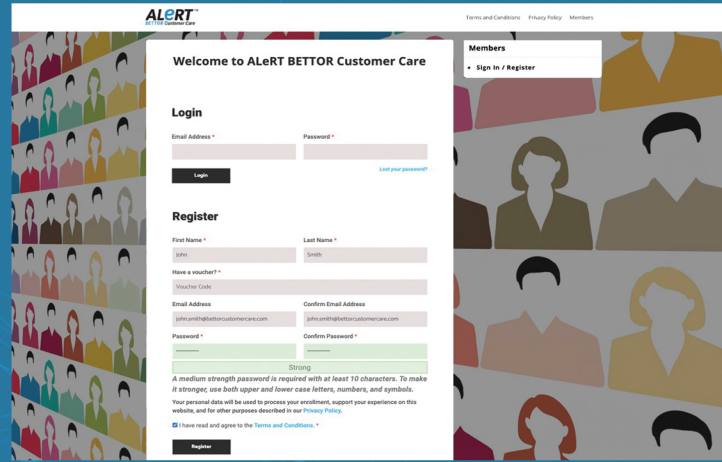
ALeRT™
BETTOR Customer Care

Terms and Conditions Privacy Policy Members

Welcome to ALeRT BETTOR Customer Care

Login

Email Address *

Password *

Login

Lost your password?

Register

First Name *

John

Last Name *

Smith

Have a voucher? *

Voucher Code

Email Address

john.smith@bettorcustomercare.com

Confirm Email Address

john.smith@bettorcustomercare.com

Password *

••••••••••

Confirm Password *

••••••••••

Strong

A medium strength password is required with at least 10 characters. To make it stronger, use both upper and lower case letters, numbers, and symbols.

Your personal data will be used to process your enrollment, support your experience on this website, and for other purposes described in our Privacy Policy.

I have read and agree to the Terms and Conditions. *

Register

Members

• Sign In / Register